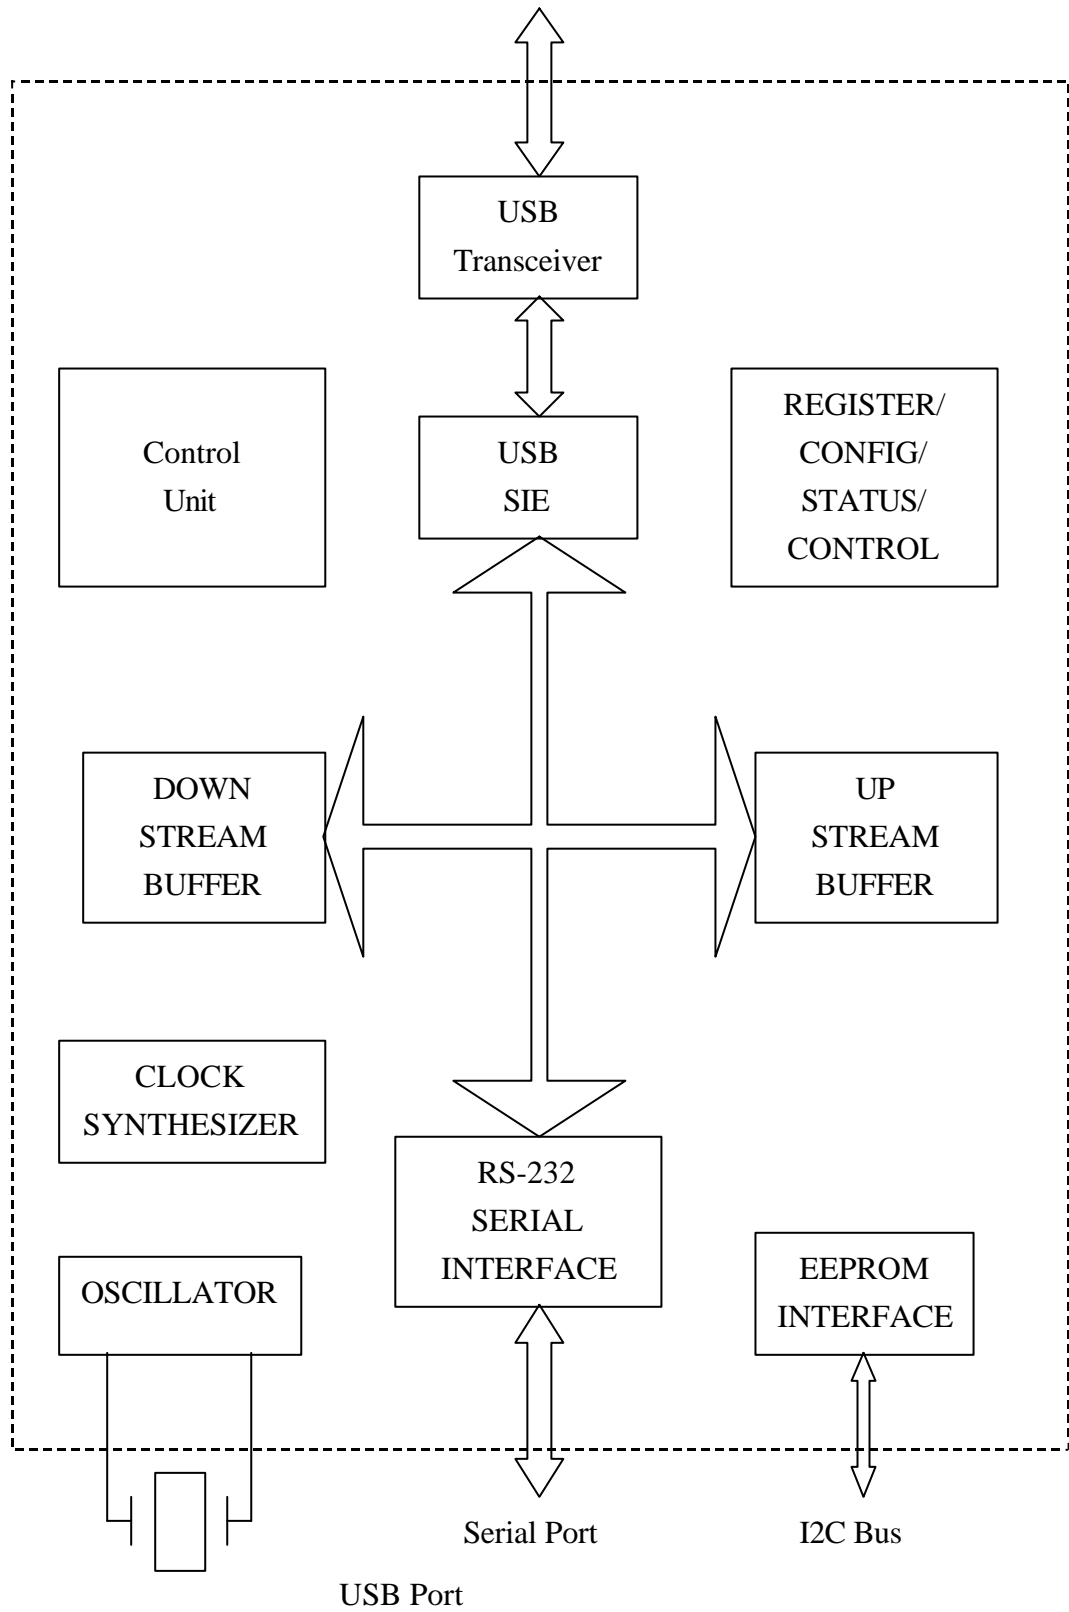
USB
Transceiver

Control
Unit

USB
SIE

REGISTER/
CONFIG/
STATUS/
CONTROL

DOWN
STREAM
BUFFER

UP
STREAM
BUFFER

CLOCK
SYNTHESIZER

RS-232
SERIAL
INTERFACE

OSCILLATOR

EEPROM
INTERFACE

Serial Port

I2C Bus

USB Port